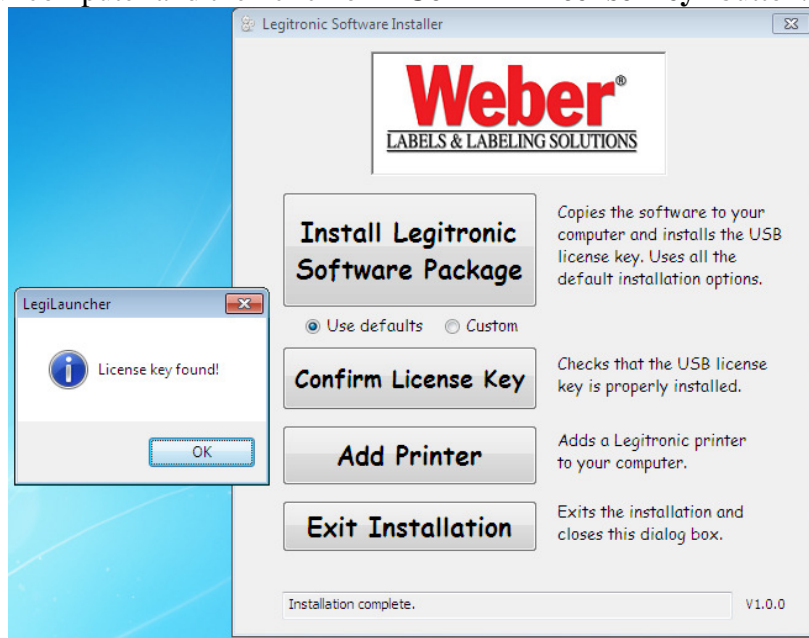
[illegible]

Legitronic Software Installer

Weber®
LABELS & LABELING SOLUTIONS

Install Legitronic Software Package

Copies the software to your computer and installs the USB license key. Uses all the default installation options.

Use defaults   Custom

Confirm License Key

Checks that the USB license key is properly installed.

Add Printer

Adds a Legitronic printer to your computer.

Exit Installation

Exits the installation and closes this dialog box.

Installation complete.

V1.0.0

LegiLauncher

License key found!

OK